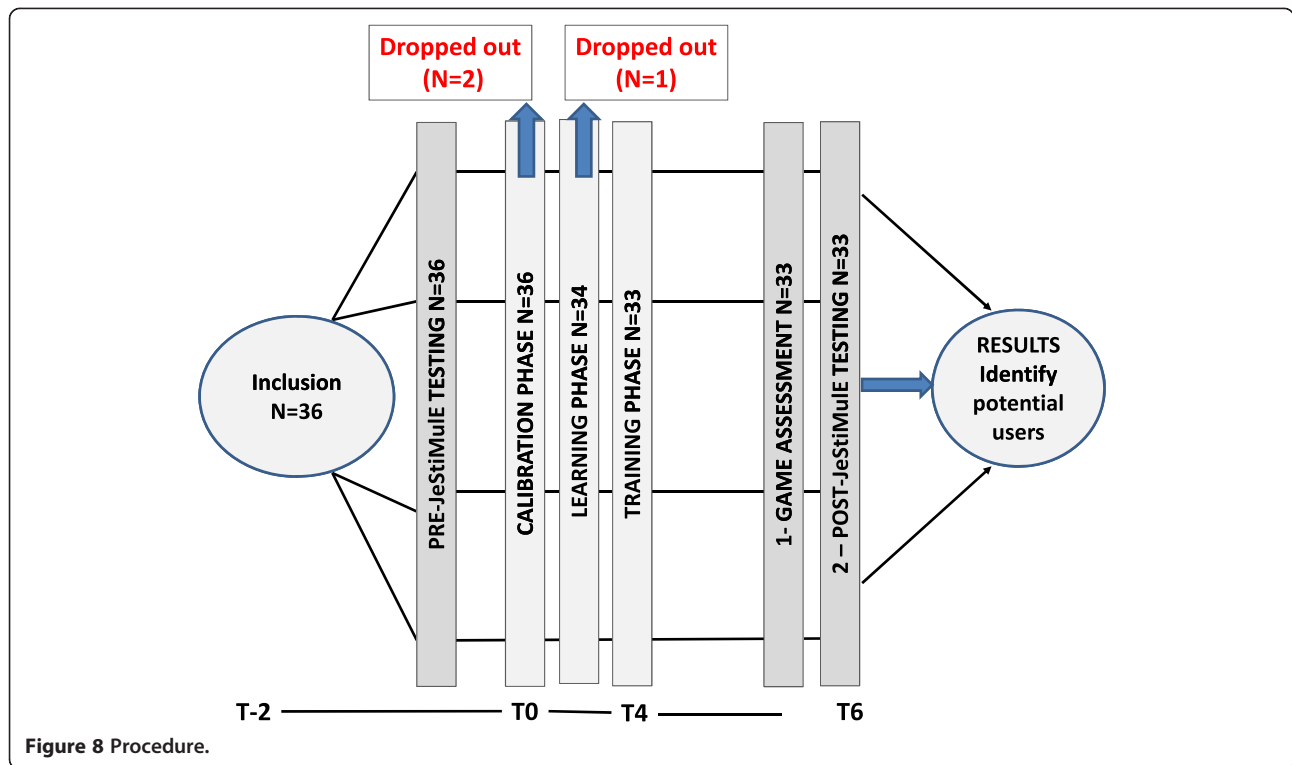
Dropped out
(N=2)

Dropped out
(N=1)

Inclusion
N=36

PRE-JeStiMulE TESTING N=36

CALIBRATION PHASE N=36

LEARNING PHASE N=34

TRAINING PHASE N=33

1- GAME ASSESSMENT N=33

2 – POST-JeStiMulE TESTING N=33

RESULTS
Identify
potential
users

T-2

T0

T4

T6

Figure 8 Procedure.